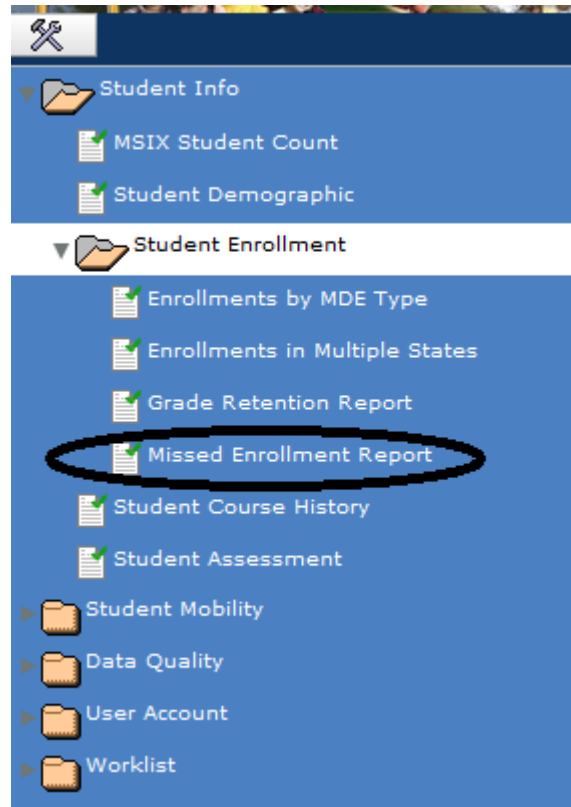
Student Info

MSIX Student Count

Student Demographic

Student Enrollment

Enrollments by MDE Type

Enrollments in Multiple States

Grade Retention Report

Missed Enrollment Report

Student Course History

Student Assessment

Student Mobility

Data Quality

User Account

Worklist